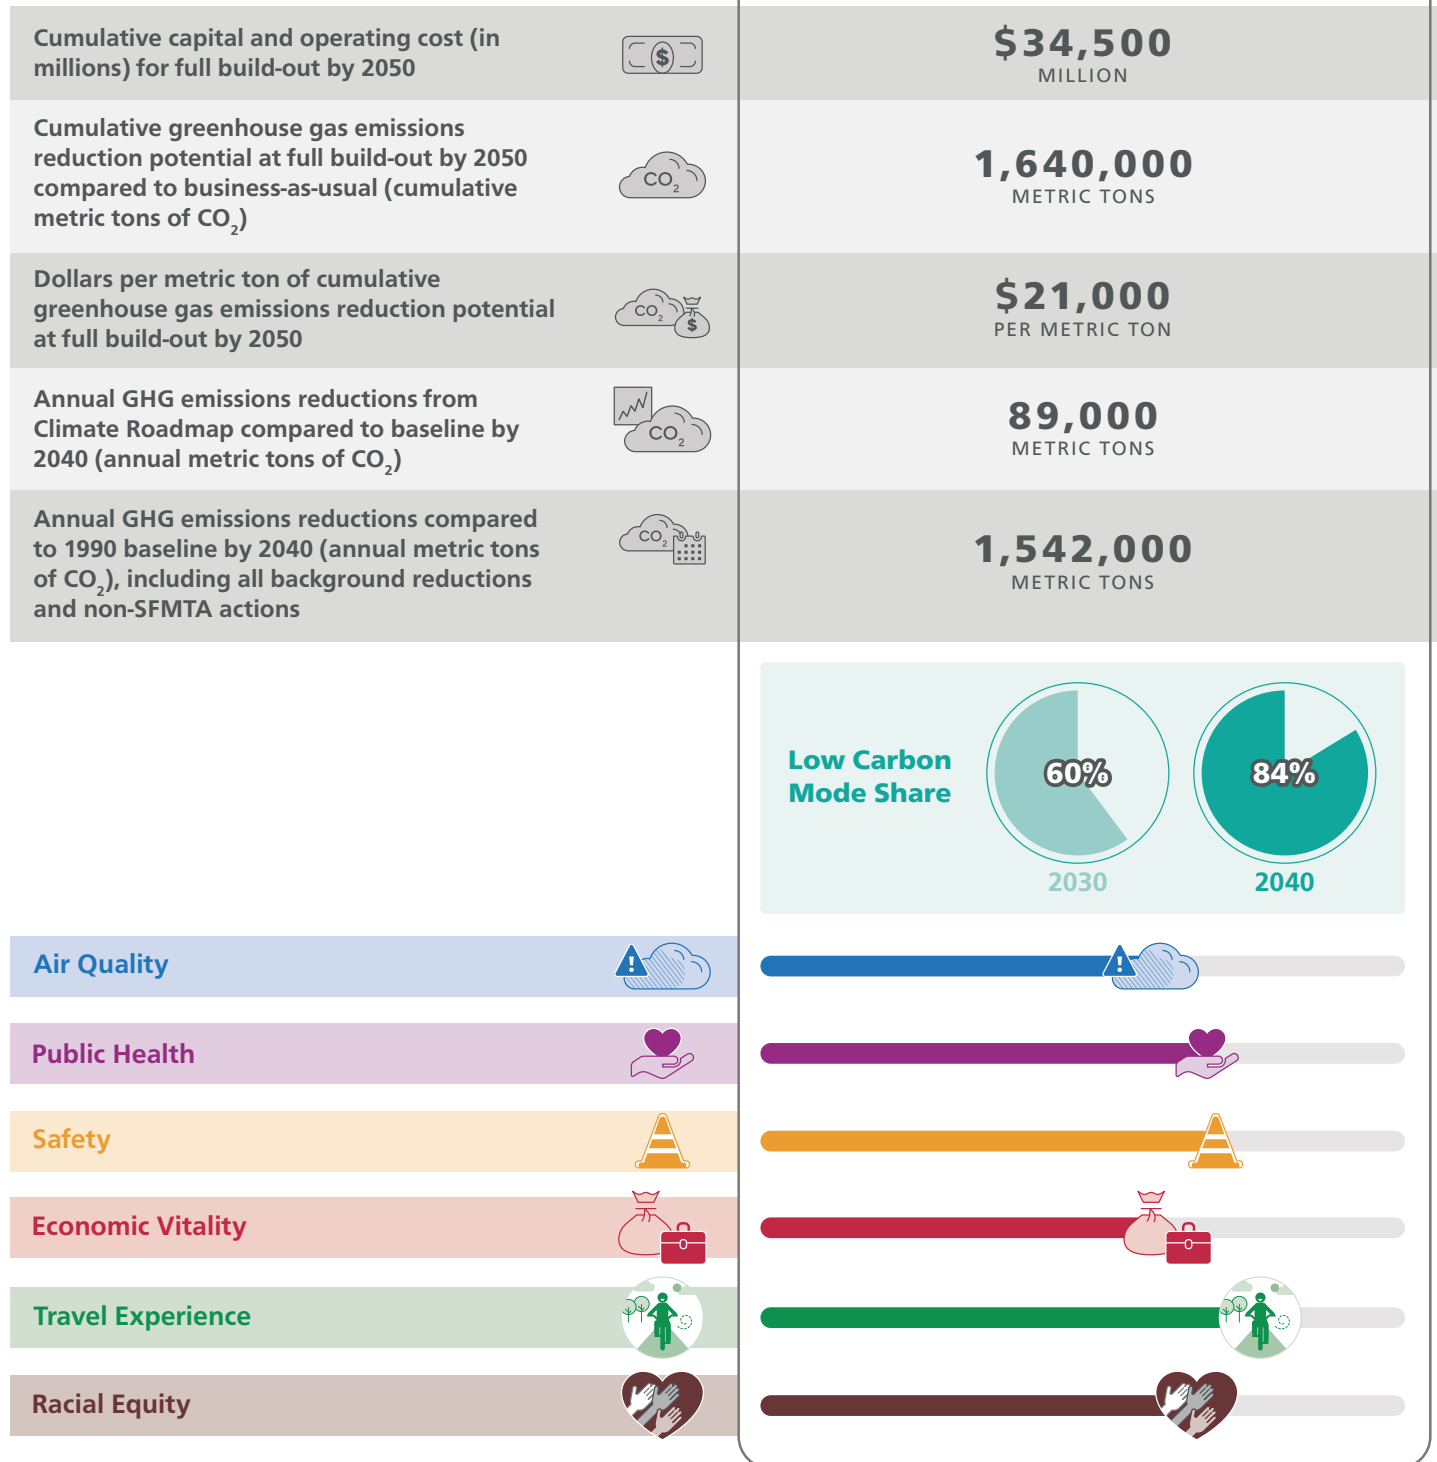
Cumulative capital and operating cost (in millions) for full build-out by 2050

$34,500
MILLION

Cumulative greenhouse gas emissions reduction potential at full build-out by 2050 compared to business-as-usual (cumulative metric tons of $CO_2$)

$CO_2$

1,640,000
METRIC TONS

Dollars per metric ton of cumulative greenhouse gas emissions reduction potential at full build-out by 2050

$CO_2$

$21,000
PER METRIC TON

Annual GHG emissions reductions from Climate Roadmap compared to baseline by 2040 (annual metric tons of $CO_2$)

$CO_2$

89,000
METRIC TONS

Annual GHG emissions reductions compared to 1990 baseline by 2040 (annual metric tons of $CO_2$), including all background reductions and non-SFMTA actions

$CO_2$

1,542,000
METRIC TONS

Low Carbon Mode Share

60%
2030

84%
2040

Air Quality

Public Health

Safety

Economic Vitality

Travel Experience

Racial Equity